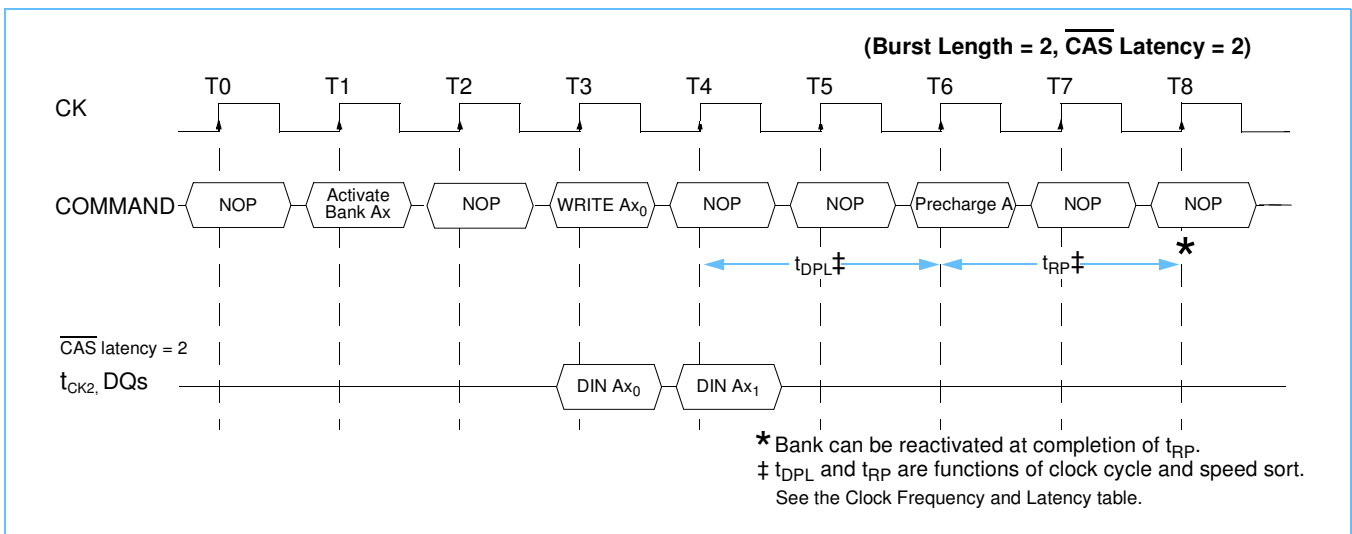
(Burst Length = 2, $\overline{\text{CAS}}$ Latency = 2)

T0 T1 T2 T3 T4 T5 T6 T7 T8

CK

COMMAND NOP Activate Bank Ax NOP WRITE $Ax_0$ NOP NOP Precharge A NOP NOP

$t_{DPL}$‡ $t_{RP}$‡ *

$\overline{\text{CAS}}$ latency = 2

$t_{CK2,}$ DQs DIN $Ax_0$ DIN $Ax_1$

* Bank can be reactivated at completion of $t_{RP}$.

‡ $t_{DPL}$ and $t_{RP}$ are functions of clock cycle and speed sort. See the Clock Frequency and Latency table.